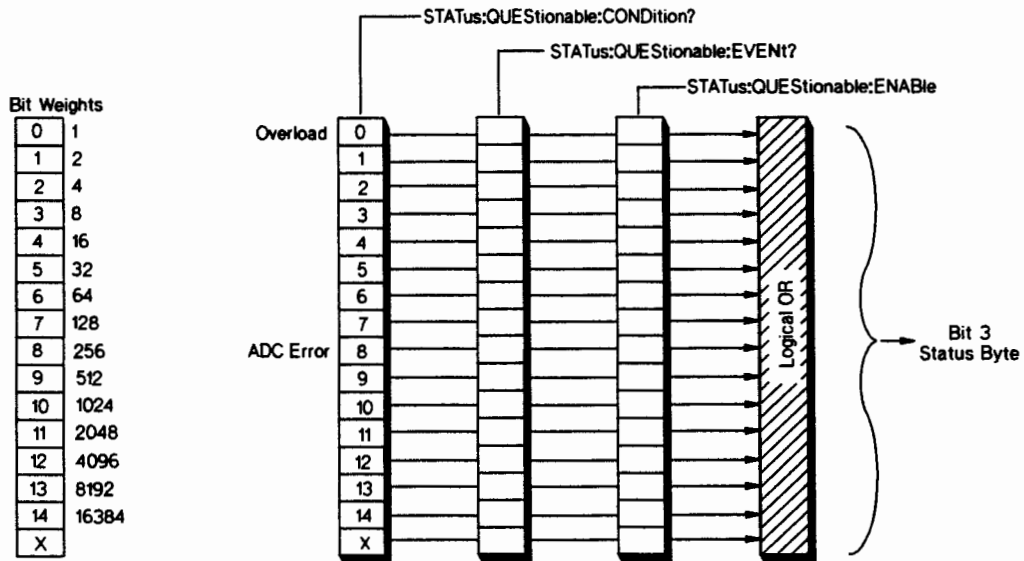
STATus:QUEStionable:CONDition?

STATus:QUEStionable:EVENt?

STATus:QUEStionable:ENABle

Bit Weights

| | |
|---|---|
| 0 | 1 |
| 1 | 2 |
| 2 | 4 |
| 3 | 8 |
| 4 | 16 |
| 5 | 32 |
| 6 | 64 |
| 7 | 128 |
| 8 | 256 |
| 9 | 512 |
| 10 | 1024 |
| 11 | 2048 |
| 12 | 4096 |
| 13 | 8192 |
| 14 | 16384 |
| X | |

Overload 0
1
2
3
4
5
6
7
ADC Error 8
9
10
11
12
13
14
X

Logical OR

Bit 3
Status Byte